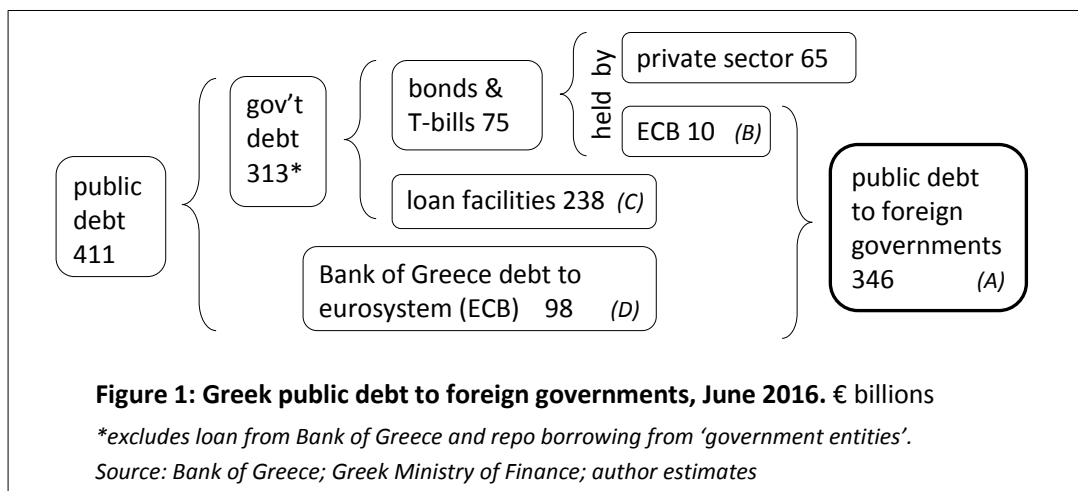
public debt 411

gov't debt 313*

bonds & T-bills 75

held by

private sector 65

ECB 10 *(B)*

loan facilities 238 *(C)*

Bank of Greece debt to eurosystem (ECB) 98 *(D)*

public debt to foreign governments 346 *(A)*

**Figure 1: Greek public debt to foreign governments, June 2016.** € billions

*\*excludes loan from Bank of Greece and repo borrowing from 'government entities'.*

*Source: Bank of Greece; Greek Ministry of Finance; author estimates*